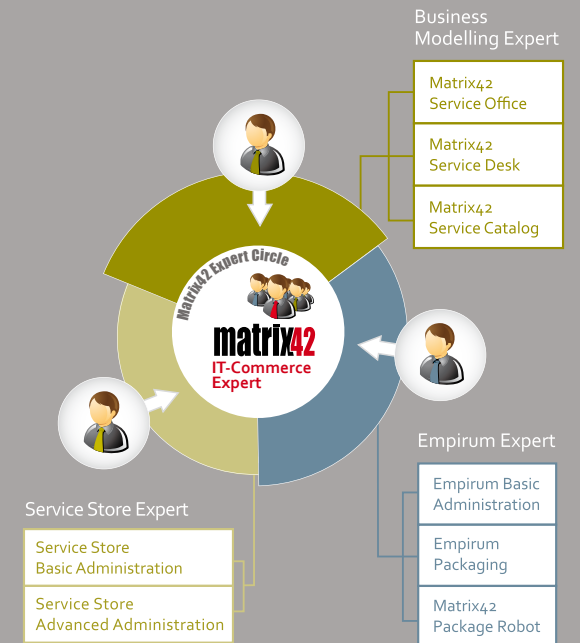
Business Modelling Expert

Matrix42 Service Office

Matrix42 Service Desk

Matrix42 Service Catalog

Matrix42 Expert Circle

matrix42

IT-Commerce Expert

Empirum Expert

Empirum Basic Administration

Empirum Packaging

Matrix42 Package Robot

Service Store Expert

Service Store Basic Administration

Service Store Advanced Administration